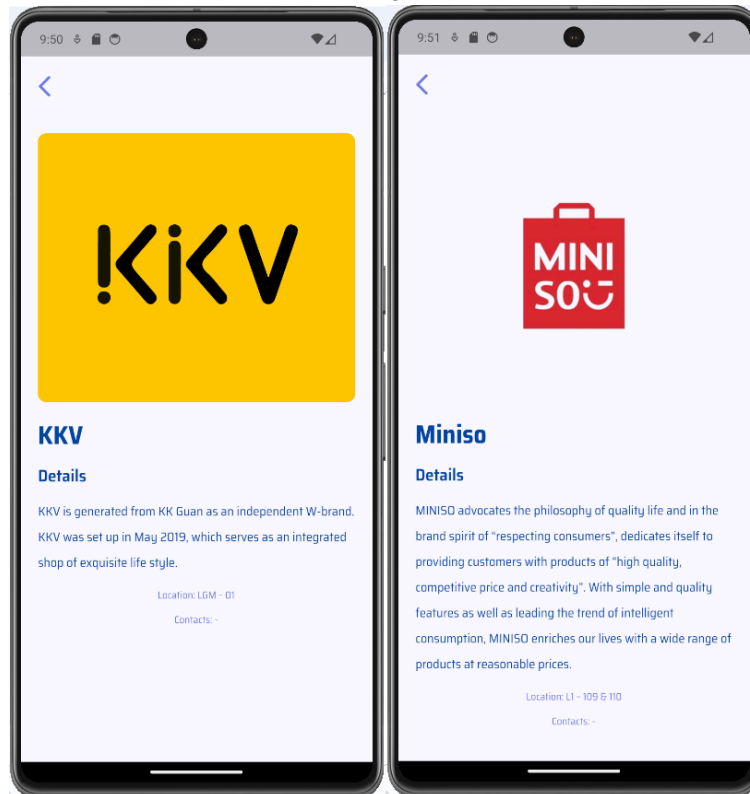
9:50

<

KKV

KKV

Details

KKV is generated from KK Guan as an independent W-brand. KKV was set up in May 2019, which serves as an integrated shop of exquisite life style.

Location: LGM - 01

Contacts: -

9:51

<

MINI SO

Miniso

Details

MINISO advocates the philosophy of quality life and in the brand spirit of "respecting consumers", dedicates itself to providing customers with products of "high quality, competitive price and creativity". With simple and quality features as well as leading the trend of intelligent consumption, MINISO enriches our lives with a wide range of products at reasonable prices.

Location: L1 - 109 & 110

Contacts: -